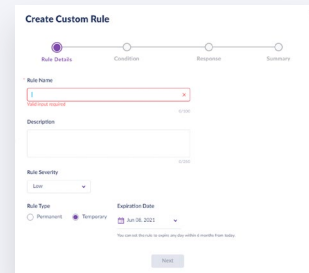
Create Custom Rule

Rule Details
Condition
Responses
Summary

* Rule Name

Valid input required

0/100

Description

0/500

Rule Severity

Low

Rule Type

Permanent

Temporary

Expiration Date

Jun 08, 2021

You can set the rule to expire any day within 6 months from today

Next